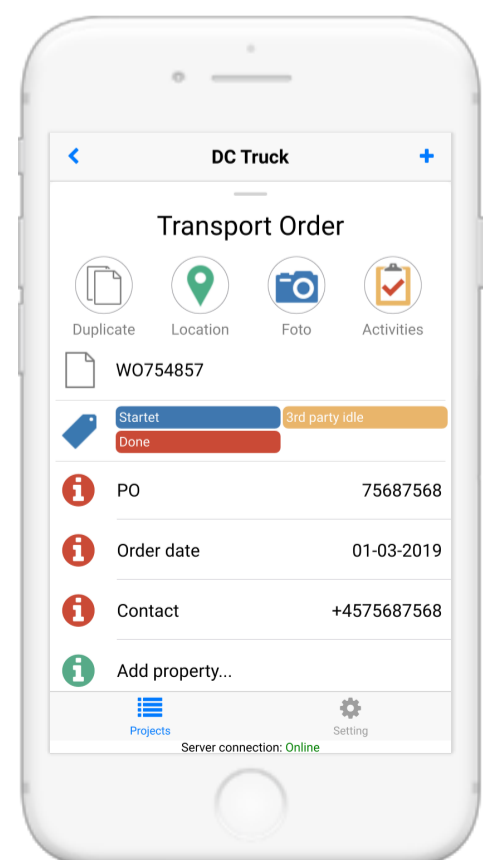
<
DC Truck
+

Transport Order

Duplicate
Location
Foto
Activities

WO754857

Startet
3rd party idle
Done

PO 75687568

Order date 01-03-2019

Contact +4575687568

Add property...

Projects
Setting

Server connection: Online